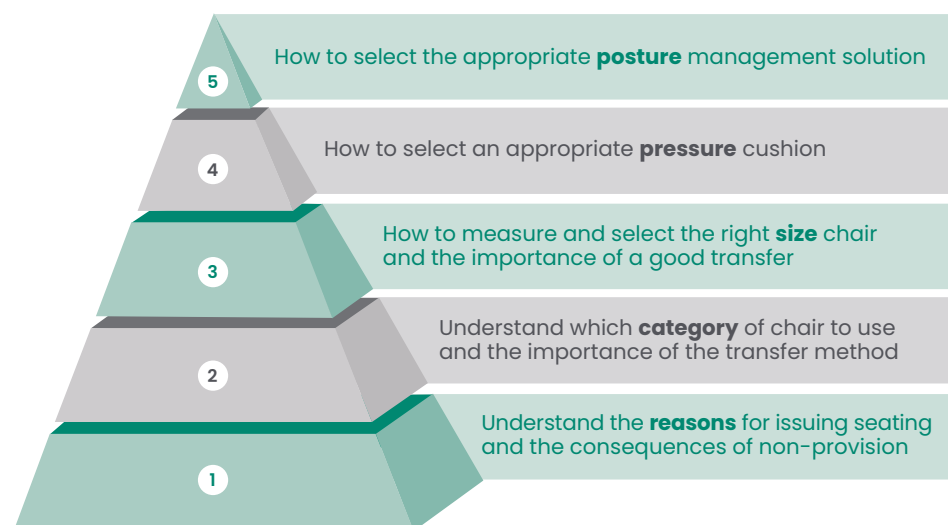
5
How to select the appropriate **posture** management solution

4
How to select an appropriate **pressure** cushion

3
How to measure and select the right **size** chair and the importance of a good transfer

2
Understand which **category** of chair to use and the importance of the transfer method

1
Understand the **reasons** for issuing seating and the consequences of non-provision